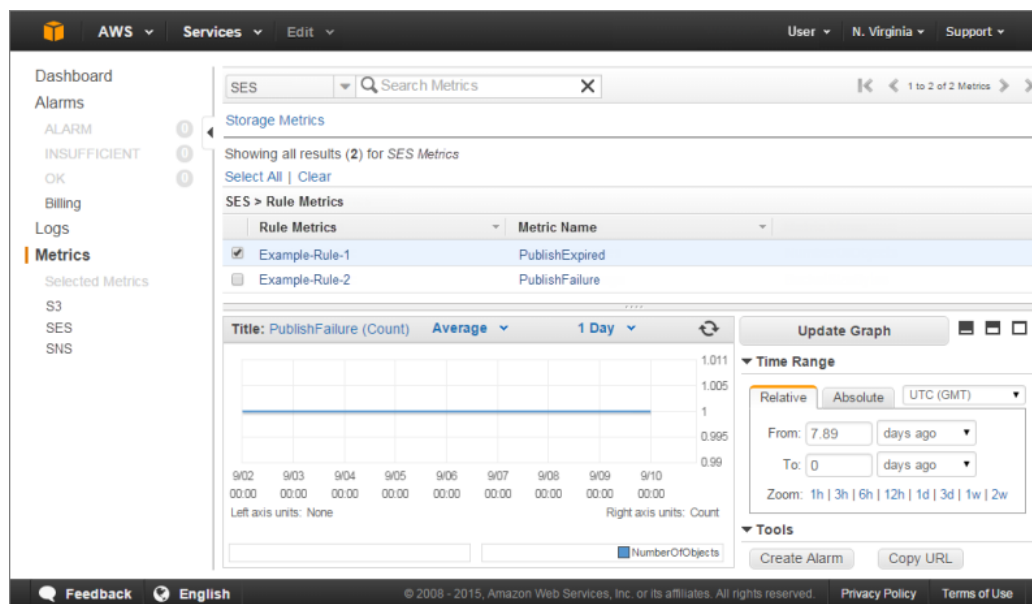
AWS Services Edit User N. Virginia Support

Dashboard
Alarms
ALARM 0
INSUFFICIENT 0
OK 0
Billing
Logs
Metrics
Selected Metrics
S3
SES
SNS

SES Search Metrics
1 to 2 of 2 Metrics
Storage Metrics

Showing all results (2) for SES Metrics
Select All | Clear

SES > Rule Metrics

| | Rule Metrics | Metric Name |
|---|---|---|
| ☑ | Example-Rule-1 | PublishExpired |
| ☐ | Example-Rule-2 | PublishFailure |

Title: PublishFailure (Count) Average 1 Day

1.011
1.005
1
0.995
0.99

9/02 00:00 9/03 00:00 9/04 00:00 9/05 00:00 9/06 00:00 9/07 00:00 9/08 00:00 9/09 00:00 9/10 00:00

Left axis units: None Right axis units: Count

NumberOfObjects

Update Graph

Time Range
Relative Absolute UTC (GMT)
From: 7.89 days ago
To: 0 days ago
Zoom: 1h | 3h | 6h | 12h | 1d | 3d | 1w | 2w

Tools
Create Alarm Copy URL

Feedback English © 2008 - 2015, Amazon Web Services, Inc. or its affiliates. All rights reserved. Privacy Policy Terms of Use